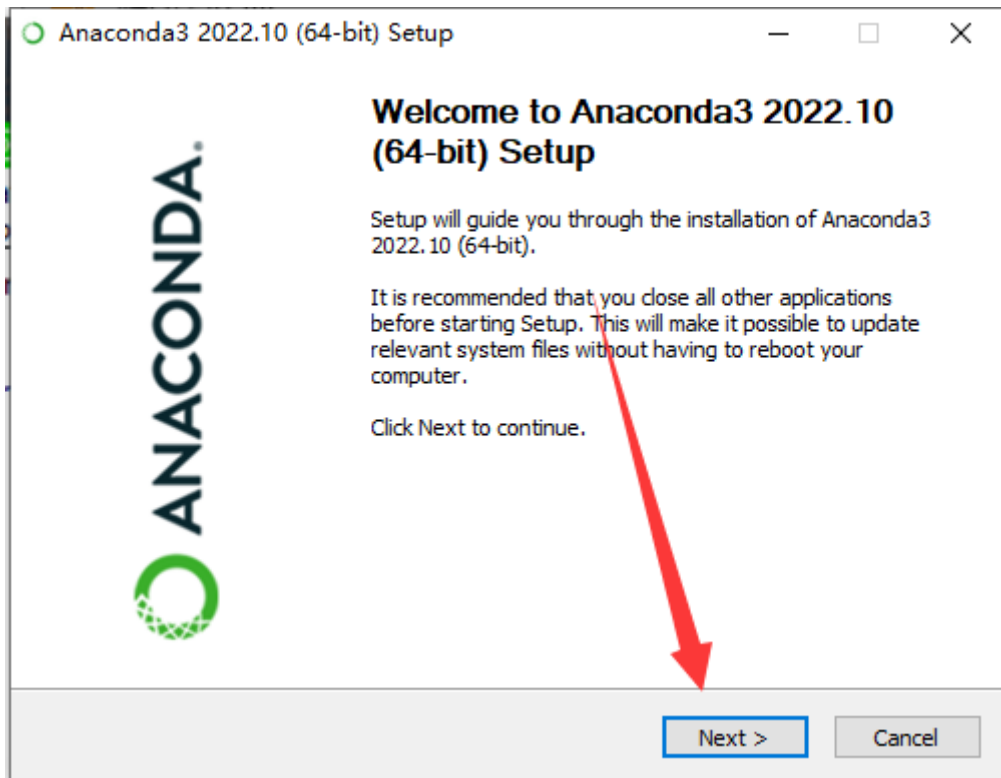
Anaconda3 2022.10 (64-bit) Setup

Welcome to Anaconda3 2022.10 (64-bit) Setup

Setup will guide you through the installation of Anaconda3 2022.10 (64-bit).

It is recommended that you close all other applications before starting Setup. This will make it possible to update relevant system files without having to reboot your computer.

Click Next to continue.

ANACONDA.

Next >

Cancel